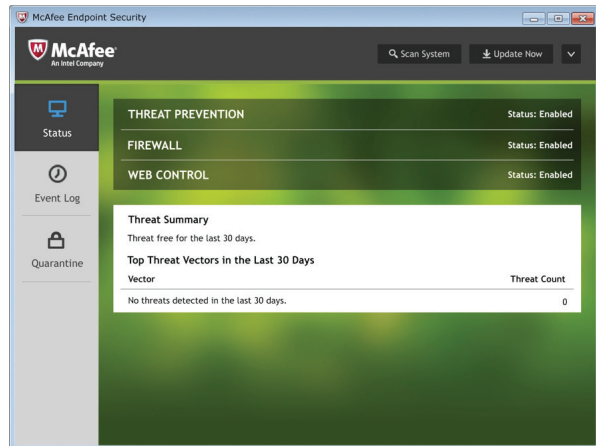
McAfee Endpoint Security

McAfee
An Intel Company

Scan System
Update Now

Status
Event Log
Quarantine

THREAT PREVENTION
Status: Enabled

FIREWALL
Status: Enabled

WEB CONTROL
Status: Enabled

Threat Summary
Threat free for the last 30 days.

Top Threat Vectors in the Last 30 Days

| Vector | Threat Count |
|---|---|
| No threats detected in the last 30 days. | 0 |